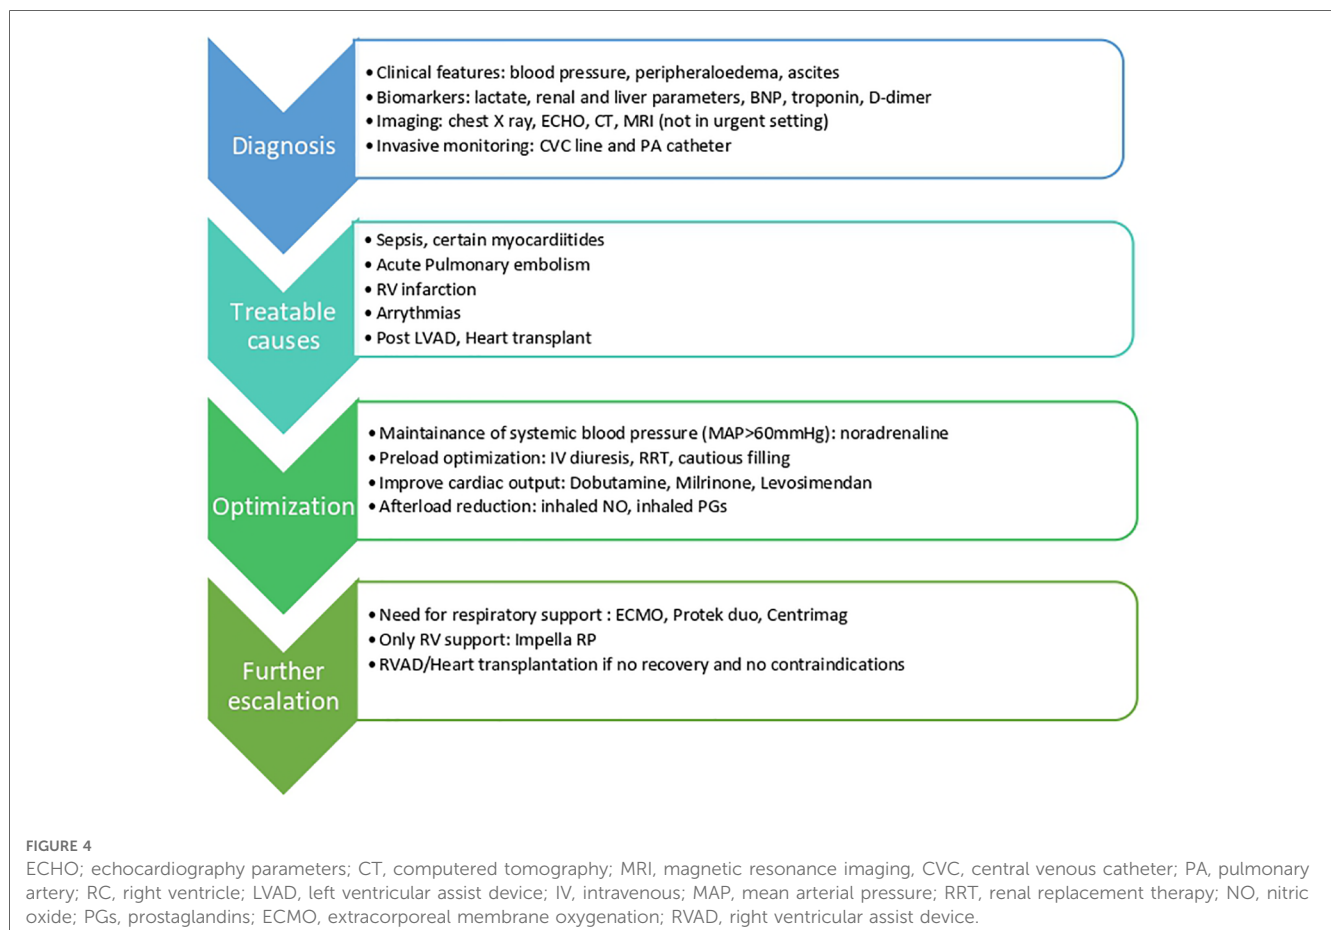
Diagnosis

• Clinical features: blood pressure, peripheraloedema, ascites
• Biomarkers: lactate, renal and liver parameters, BNP, troponin, D-dimer
• Imaging: chest X ray, ECHO, CT, MRI (not in urgent setting)
• Invasive monitoring: CVC line and PA catheter

Treatable causes

• Sepsis, certain myocardiitides
• Acute Pulmonary embolism
• RV infarction
• Arrythmias
• Post LVAD, Heart transplant

Optimization

• Maintainance of systemic blood pressure (MAP>60mmHg): noradrenaline
• Preload optimization: IV diuresis, RRT, cautious filling
• Improve cardiac output: Dobutamine, Milrinone, Levosimendan
• Afterload reduction: inhaled NO, inhaled PGs

Further escalation

• Need for respiratory support : ECMO, Protek duo, Centrimag
• Only RV support: Impella RP
• RVAD/Heart transplantation if no recovery and no contraindications

FIGURE 4
ECHO; echocardiography parameters; CT, computered tomography; MRI, magnetic resonance imaging, CVC, central venous catheter; PA, pulmonary artery; RC, right ventricle; LVAD, left ventricular assist device; IV, intravenous; MAP, mean arterial pressure; RRT, renal replacement therapy; NO, nitric oxide; PGs, prostaglandins; ECMO, extracorporeal membrane oxygenation; RVAD, right ventricular assist device.